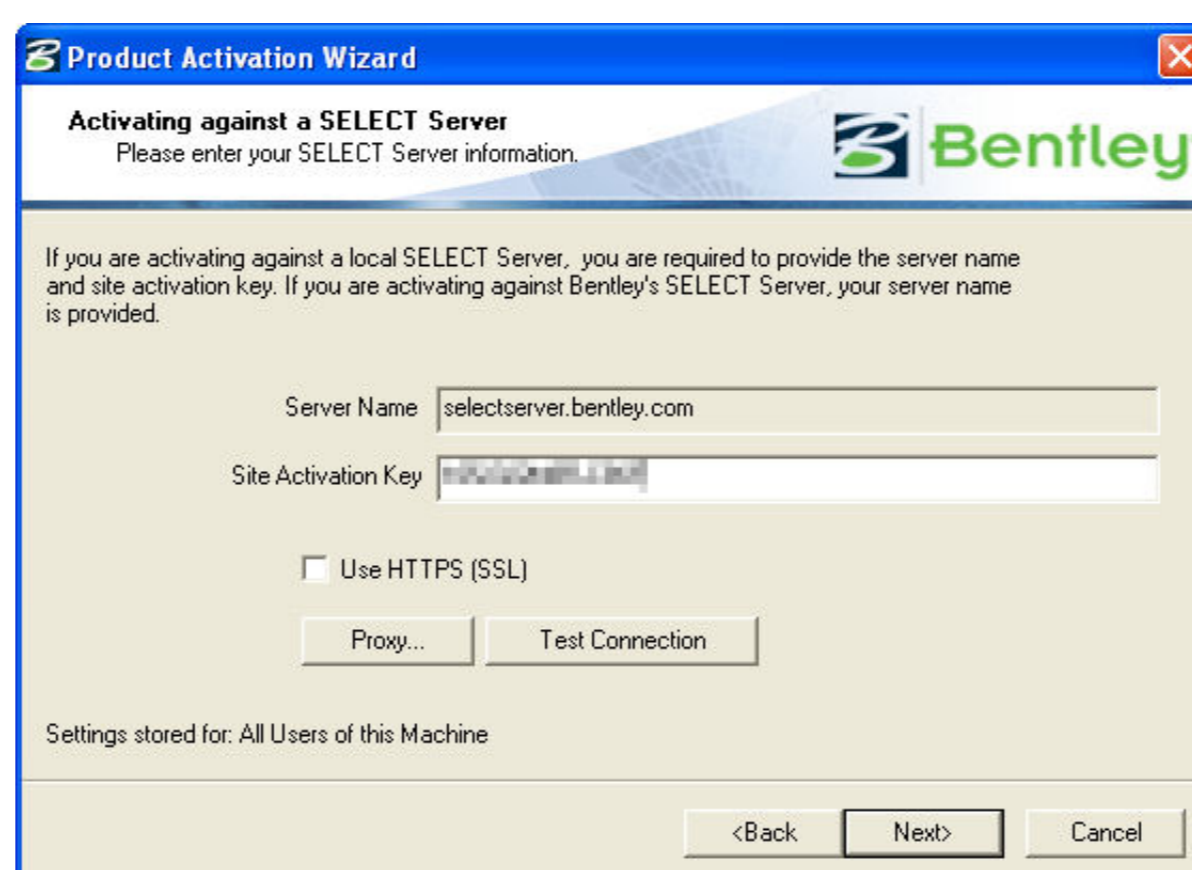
Product Activation Wizard

Activating against a SELECT Server
Please enter your SELECT Server information.

Bentley

If you are activating against a local SELECT Server, you are required to provide the server name and site activation key. If you are activating against Bentley's SELECT Server, your server name is provided.

Server Name selectserver.bentley.com

Site Activation Key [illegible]

Use HTTPS (SSL)

Proxy...

Test Connection

Settings stored for: All Users of this Machine

<Back

Next>

Cancel